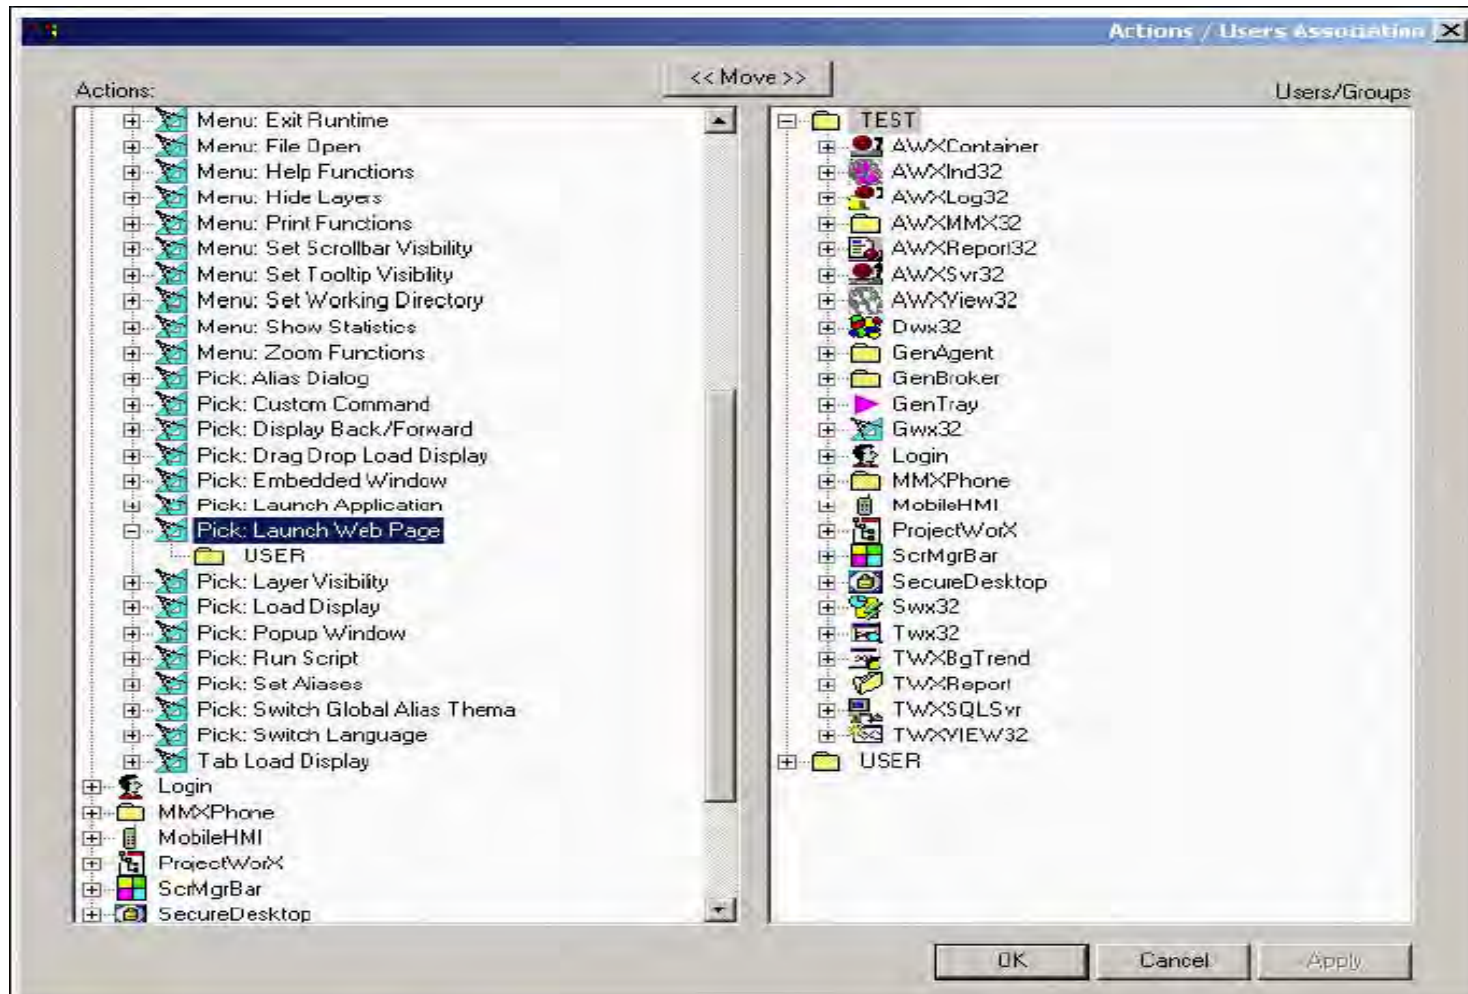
Actions / Users Association

<< Move >>

Actions:

Menu: Exit Runtime
Menu: File Open
Menu: Help Functions
Menu: Hide Layers
Menu: Print Functions
Menu: Set Scrollbar Visbility
Menu: Set Tooltip Visibility
Menu: Set Working Directory
Menu: Show Statistics
Menu: Zoom Functions
Pick: Alias Dialog
Pick: Custom Command
Pick: Display Back/Forward
Pick: Drag Drop Load Display
Pick: Embedded Window
Pick: Launch Application
Pick: Launch Web Page
USER
Pick: Layer Visibility
Pick: Load Display
Pick: Popup Window
Pick: Run Script
Pick: Set Aliases
Pick: Switch Global Alias Thema
Pick: Switch Language
Tab Load Display
Login
MMXPhone
MobileHMI
ProjectWorX
ScrMgrBar
SecureDesktop

Users/Groups

TEST
AWXContainer
AWXInd32
AWXLog32
AWXMMX32
AWXReport32
AWXSvr32
AWXView32
Dwx32
GenAgent
GenBroker
GenTray
Gwx32
Login
MMXPhone
MobileHMI
ProjectWorX
ScrMgrBar
SecureDesktop
Swx32
Twx32
TWXBgTrend
TWXReport
TWXSQLSvr
TWXVIEW32
USER

OK
Cancel
Apply